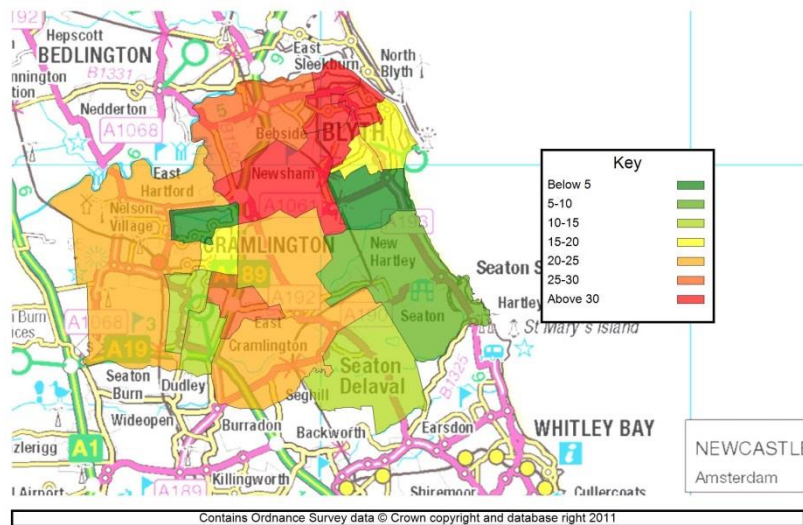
192
Hepscott
BEDLINGTON
nnington
tion
B1331
East
Sleekburn
North
Blyth
Nedderton
A1068
5
Bebside
BLYTH
East
Hartford
Newsham
A1061
Nelson
Village
CRAMLINGTON
New
Hartley
A193
89
A192
Seaton S
Hartley
Burn
ices
A1068
3
East
Cramlington
A190
Seaton
St Mary's Island
A19
Seaton
Burn
Dudley
Seaton
Delaval
Seghill
B1325
Wideopen
Burradon
Backworth
Earsdon
WHITLEY BAY
zlerigg
A1
Killingworth
Airport
A189
Shiremoor
Cullercoats
NEWCASTLE
Amsterdam

Key
Below 5
5-10
10-15
15-20
20-25
25-30
Above 30

Contains Ordnance Survey data © Crown copyright and database right 2011